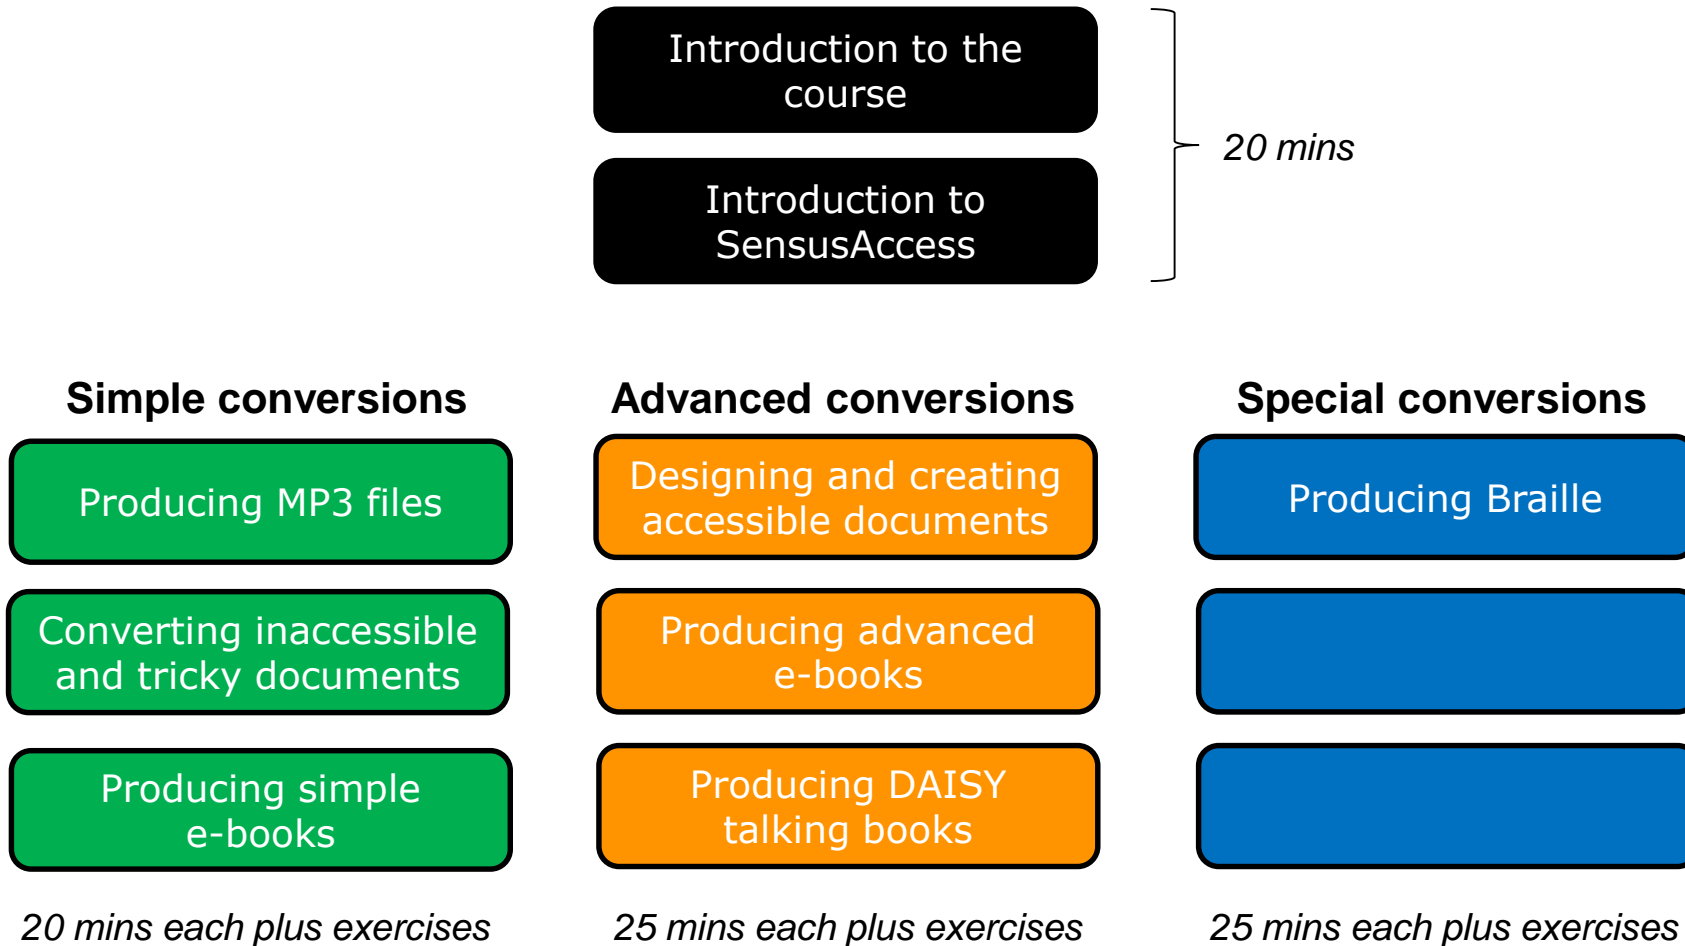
Introduction to the course

Introduction to SensusAccess

20 mins

Simple conversions

Producing MP3 files

Converting inaccessible and tricky documents

Producing simple e-books

20 mins each plus exercises

Advanced conversions

Designing and creating accessible documents

Producing advanced e-books

Producing DAISY talking books

25 mins each plus exercises

Special conversions

Producing Braille

25 mins each plus exercises